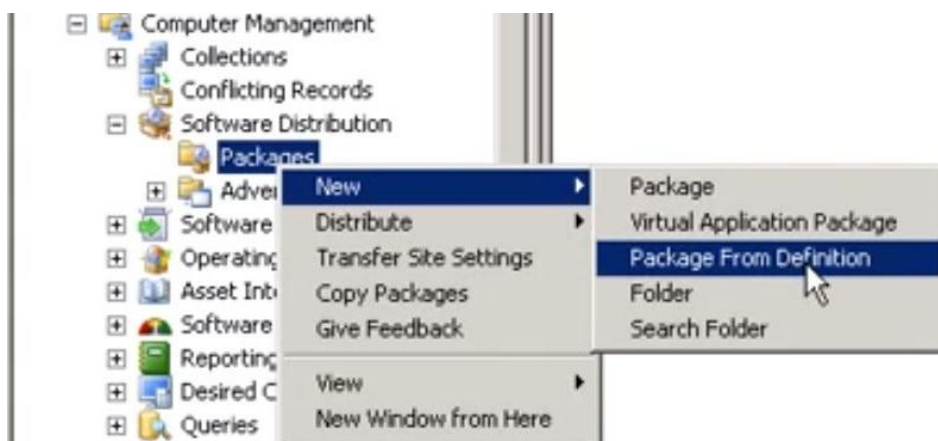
Computer Management
Collections
Conflicting Records
Software Distribution
Packages
Adver
Software
Operatinc
Asset Inte
Software
Reporting
Desired C
Queries

New
Distribute
Transfer Site Settings
Copy Packages
Give Feedback
View
New Window from Here

Package
Virtual Application Package
Package From Definition
Folder
Search Folder